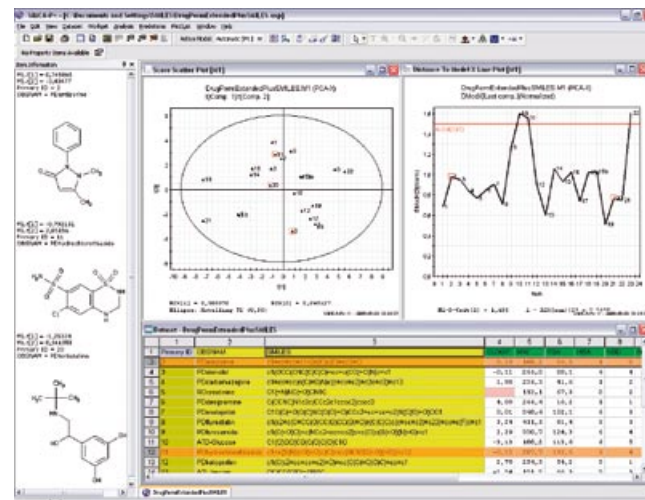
SIMCA-P - [C:\Documents and Settings\SIMLE\DrugFormExtended\PlusSMILES.usp]

File Edit View Dataset Workset Analysis Predictions Plot/List Window Help

No Property Items Available

Item Information

Score Scatter Plot [M1]

DrugFormExtendedPlusSMILES.M1 (PCA-X)
t[Comp. 1]/t[Comp. 2]

Ellipse: Hotelling T2 (0.95)

Distance To Model X Line Plot [M1]

DrugFormExtendedPlusSMILES.M1 (PCA-X)
DModX[Last comp.](Normalized)

Dataset : DrugFormExtendedPlusSMILES

| | 1 | 2 | 3 | 4 | 5 | 6 | 7 | 8 |
|---|---|---|---|---|---|---|---|---|
| 1 | Primary ID | OBSNAME | SMILES | | | | | |
| 3 | | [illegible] | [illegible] | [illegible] | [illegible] | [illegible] | | |
| 4 | | PCatenolol | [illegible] | -0,11 | 256,3 | 95,3 | 0 | 0 |
| 5 | | PCarbamazepine | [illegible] | 1,98 | 236,3 | 91,8 | 0 | 0 |
| 6 | | PCimetidine | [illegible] | | 252,3 | 67,3 | 0 | 0 |
| 7 | | PCbenzodiazine | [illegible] | 4,88 | 244,4 | 10,1 | 0 | 0 |
| 8 | | PDesipramine | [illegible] | 3,01 | 948,4 | 102,1 | 0 | 0 |
| 9 | | PDiclofenac | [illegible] | 2,24 | 431,3 | 81,9 | 0 | 0 |
| 10 | | PDiltiazem | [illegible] | 2,28 | 308,7 | 124,3 | 0 | 0 |
| 11 | | ATD-Glucose | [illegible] | -3,13 | 180,2 | 113,8 | 0 | 0 |
| 12 | | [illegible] | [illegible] | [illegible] | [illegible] | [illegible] | | |
| 13 | | PDihydroptelin | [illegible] | 2,79 | 234,3 | 94,1 | 0 | 0 |

DrugFormExtendedPlusSMILES